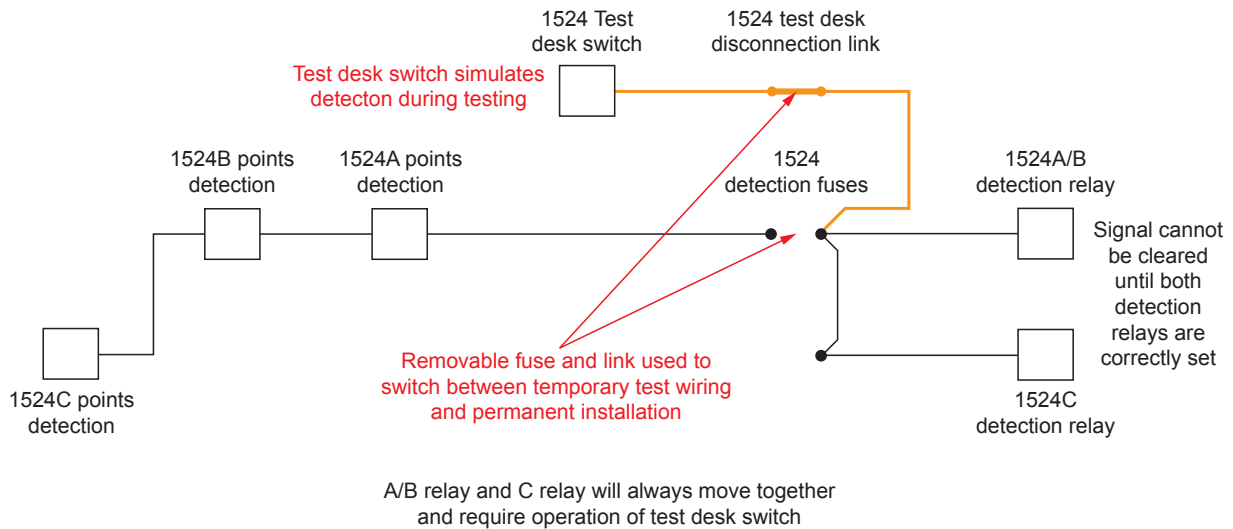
1524 Test desk switch

1524 test desk disconnection link

Test desk switch simulates detecton during testing

1524B points detection

1524A points detection

1524 detection fuses

1524A/B detection relay

Signal cannot be cleared until both detection relays are correctly set

1524C points detection

Removable fuse and link used to switch between temporary test wiring and permanent installation

1524C detection relay

A/B relay and C relay will always move together and require operation of test desk switch